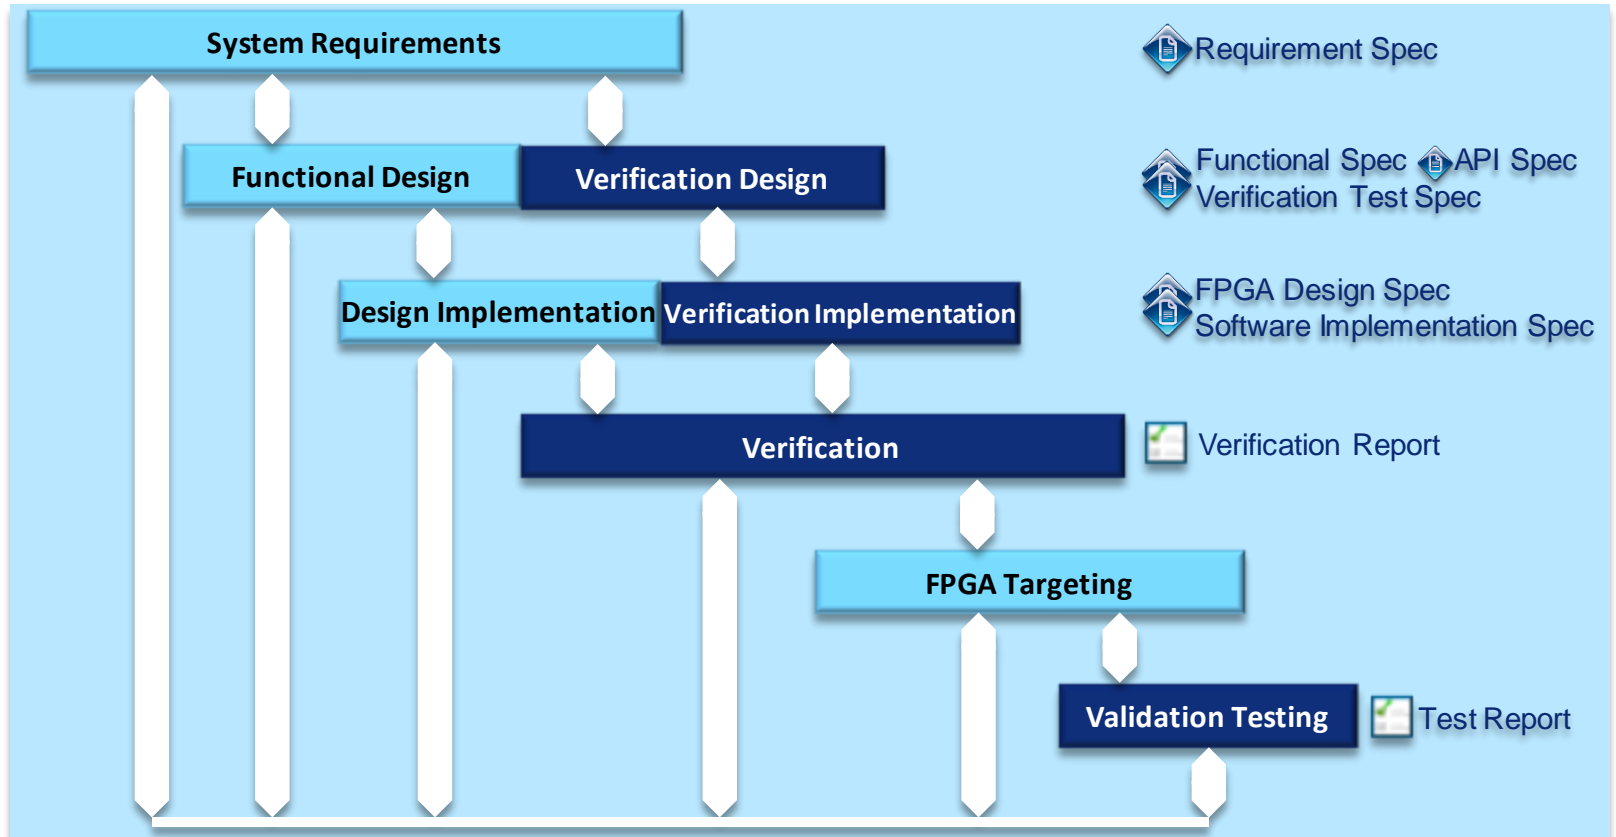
System Requirements

Requirement Spec

Functional Design

Verification Design

Functional Spec API Spec
Verification Test Spec

Design Implementation

Verification Implementation

FPGA Design Spec
Software Implementation Spec

Verification

Verification Report

FPGA Targeting

Validation Testing

Test Report